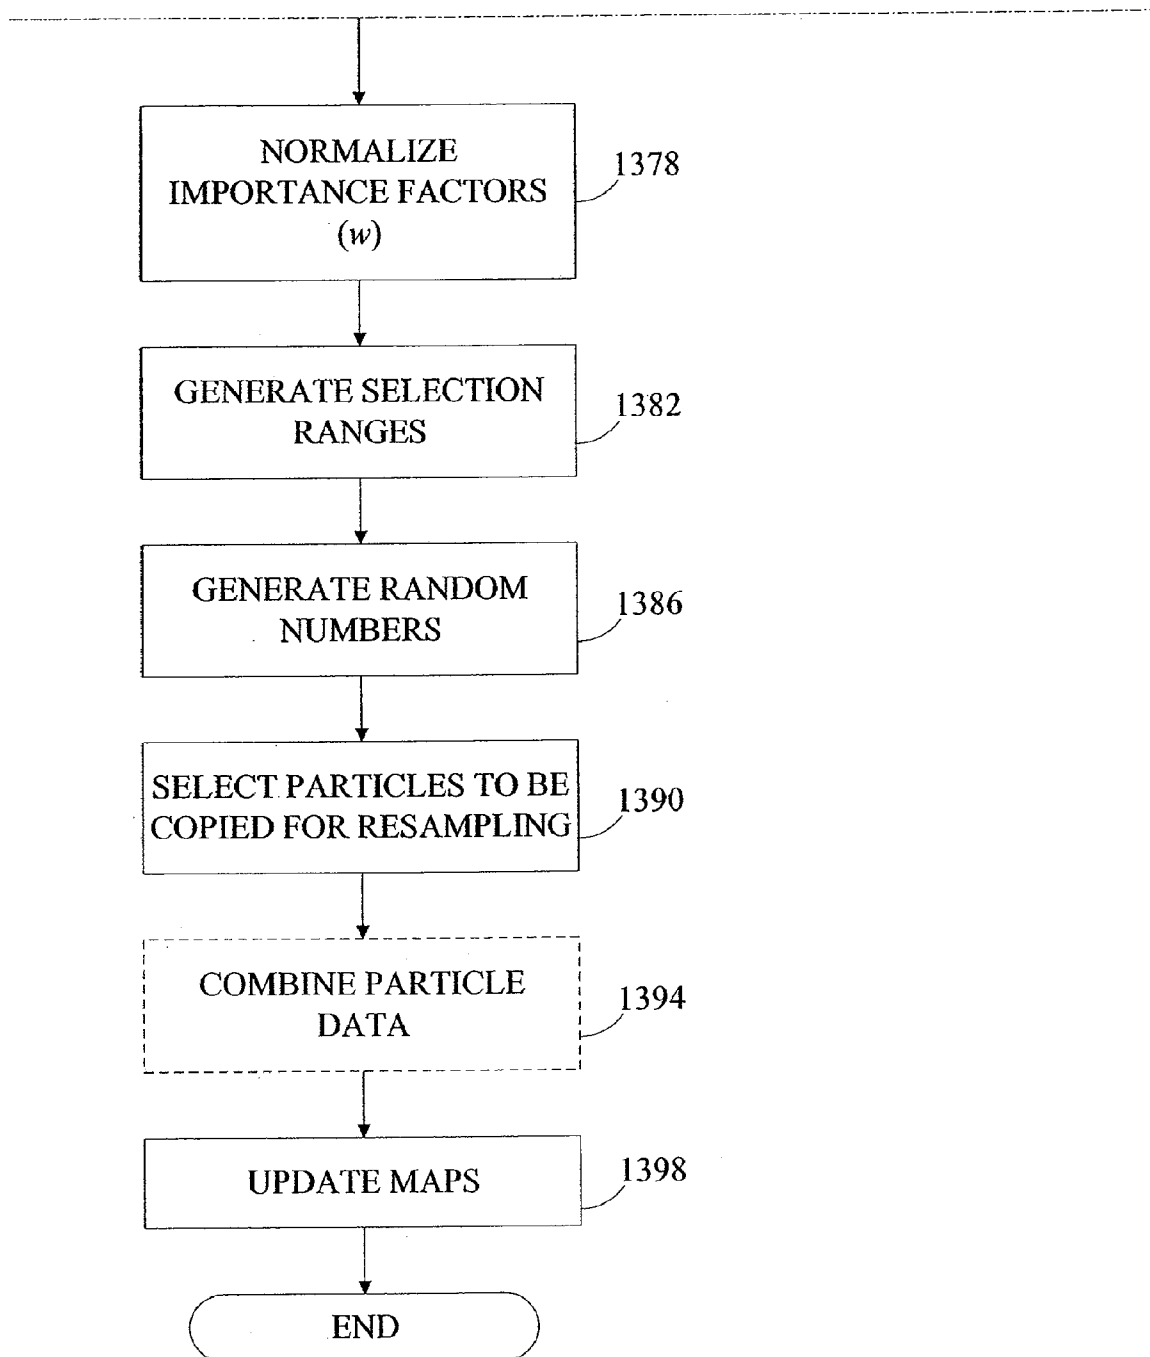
NORMALIZE IMPORTANCE FACTORS $(w)$

1378

GENERATE SELECTION RANGES

1382

GENERATE RANDOM NUMBERS

1386

SELECT PARTICLES TO BE COPIED FOR RESAMPLING

1390

COMBINE PARTICLE DATA

1394

UPDATE MAPS

1398

END